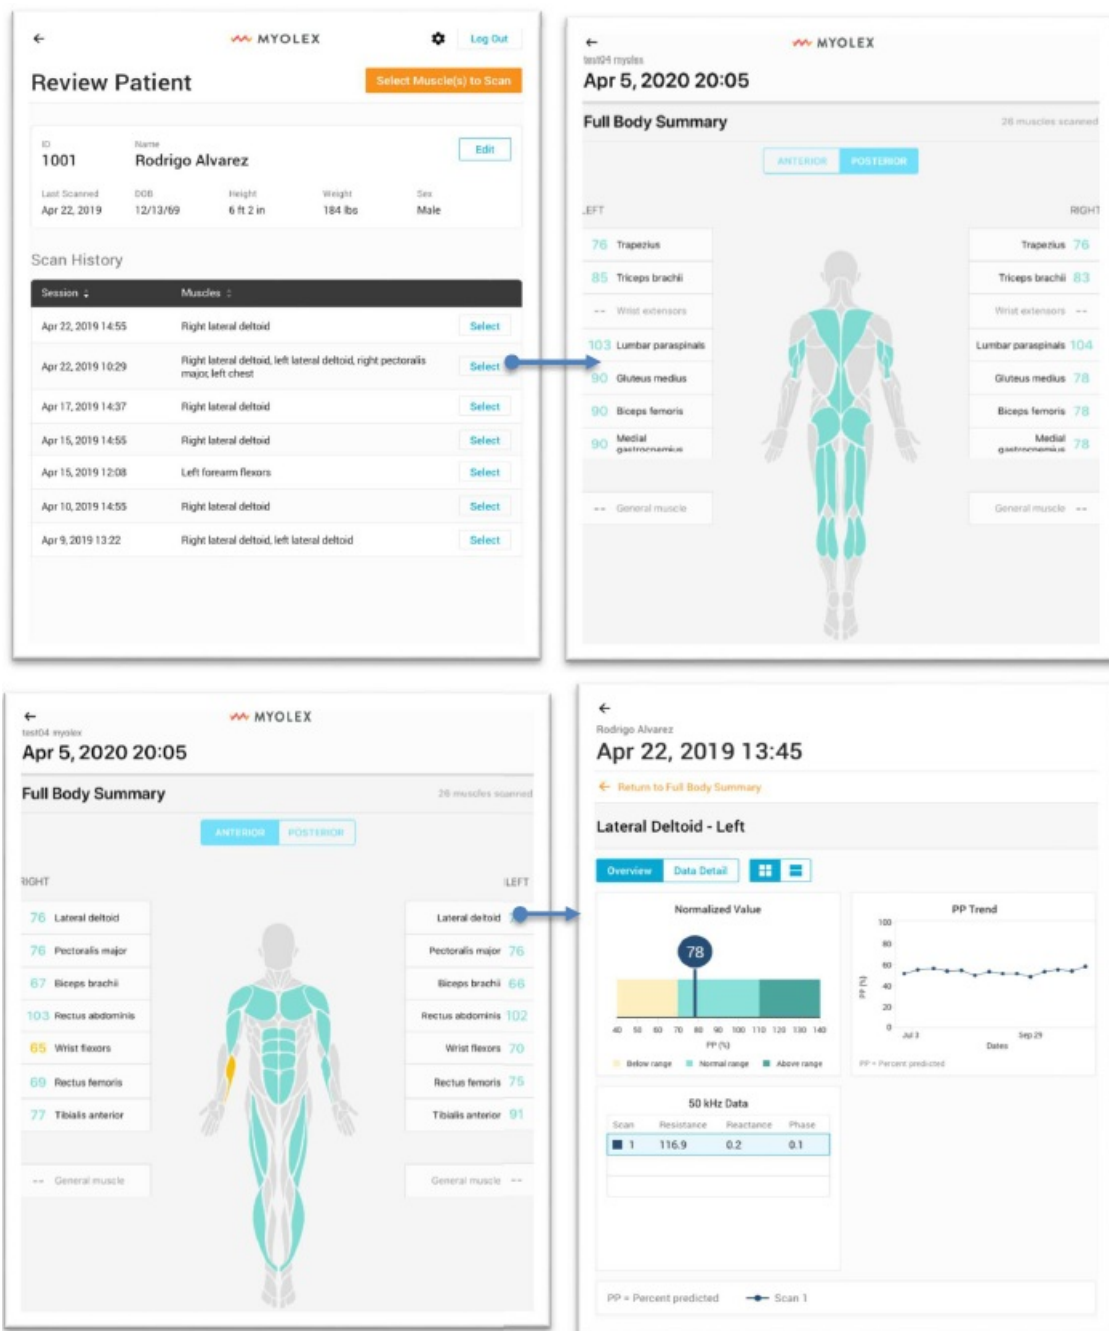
←
MYOLEX
Log Out
Review Patient
Select Muscle(s) to Scan

ID
1001
Name
Rodrigo Alvarez
Edit
Last Scanned
Apr 22, 2019
DOB
12/13/69
Height
6 ft 2 in
Weight
184 lbs
Sex
Male

Scan History

| Session | Muscles | |
|---|---|---|
| Apr 22, 2019 14:55 | Right lateral deltoid | Select |
| Apr 22, 2019 10:29 | Right lateral deltoid, left lateral deltoid, right pectoralis major, left chest | Select |
| Apr 17, 2019 14:37 | Right lateral deltoid | Select |
| Apr 15, 2019 14:55 | Right lateral deltoid | Select |
| Apr 15, 2019 12:08 | Left forearm flexors | Select |
| Apr 10, 2019 14:55 | Right lateral deltoid | Select |
| Apr 9, 2019 13:22 | Right lateral deltoid, left lateral deltoid | Select |

←
MYOLEX
test04 myolex
Apr 5, 2020 20:05
Full Body Summary
26 muscles scanned
ANTERIOR POSTERIOR
LEFT
RIGHT
76 Trapezius
85 Triceps brachii
-- Wrist extensors
103 Lumbar paraspinals
90 Gluteus medius
90 Biceps femoris
90 Medial gastrocnemius
-- General muscle
Trapezius 76
Triceps brachii 83
Wrist extensors --
Lumbar paraspinals 104
Gluteus medius 78
Biceps femoris 78
Medial gastrocnemius 78
General muscle --

←
MYOLEX
test04 myolex
Apr 5, 2020 20:05
Full Body Summary
26 muscles scanned
ANTERIOR POSTERIOR
RIGHT
LEFT
76 Lateral deltoid
76 Pectoralis major
67 Biceps brachii
103 Rectus abdominis
65 Wrist flexors
69 Rectus femoris
77 Tibialis anterior
-- General muscle
Lateral deltoid
Pectoralis major 76
Biceps brachii 66
Rectus abdominis 102
Wrist flexors 70
Rectus femoris 75
Tibialis anterior 91
General muscle --

←
Rodrigo Alvarez
Apr 22, 2019 13:45
← Return to Full Body Summary
Lateral Deltoid - Left
Overview Data Detail
Normalized Value
78
40 50 60 70 80 90 100 110 120 130 140
PP (%)
Below range Normal range Above range
PP Trend
100 80 60 40 20 0
PP (%)
Jul 3 Sep 29
Dates
PP = Percent predicted
50 kHz Data

| Scan | Resistance | Reactance | Phase |
|---|---|---|---|
| 1 | 116.9 | 0.2 | 0.1 |

PP = Percent predicted
Scan 1